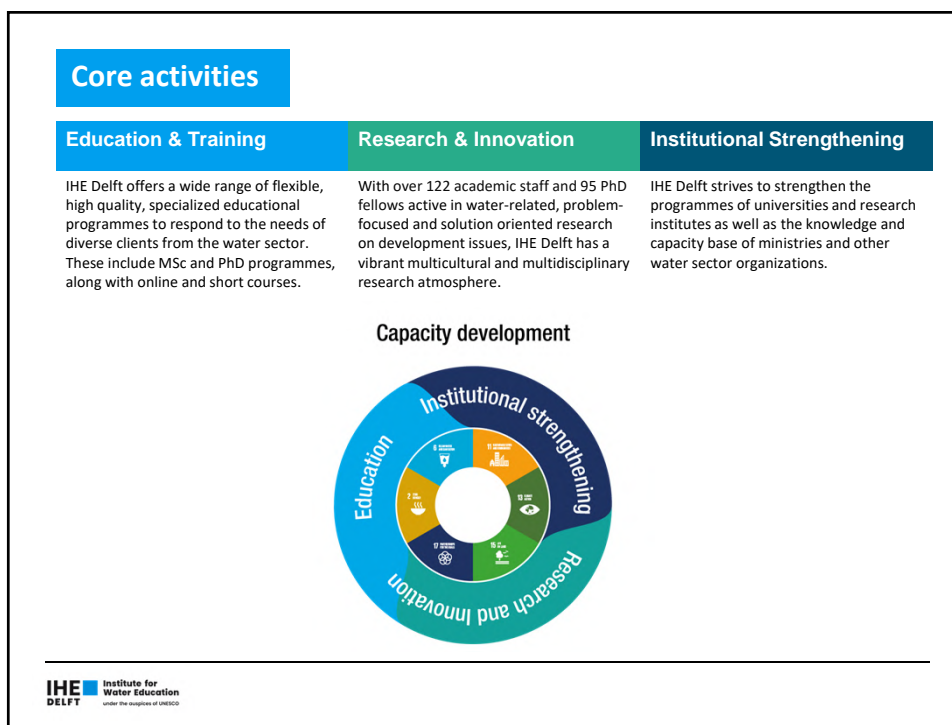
Core activities

Education & Training

IHE Delft offers a wide range of flexible, high quality, specialized educational programmes to respond to the needs of diverse clients from the water sector. These include MSc and PhD programmes, along with online and short courses.

Research & Innovation

With over 122 academic staff and 95 PhD fellows active in water-related, problem-focused and solution oriented research on development issues, IHE Delft has a vibrant multicultural and multidisciplinary research atmosphere.

Institutional Strengthening

IHE Delft strives to strengthen the programmes of universities and research institutes as well as the knowledge and capacity base of ministries and other water sector organizations.

Capacity development

Institutional strengthening

Education

Research and Innovation

6 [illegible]

11 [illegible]

2 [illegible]

13 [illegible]

17 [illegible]

15 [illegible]

IHE DELFT Institute for Water Education under the auspices of UNESCO